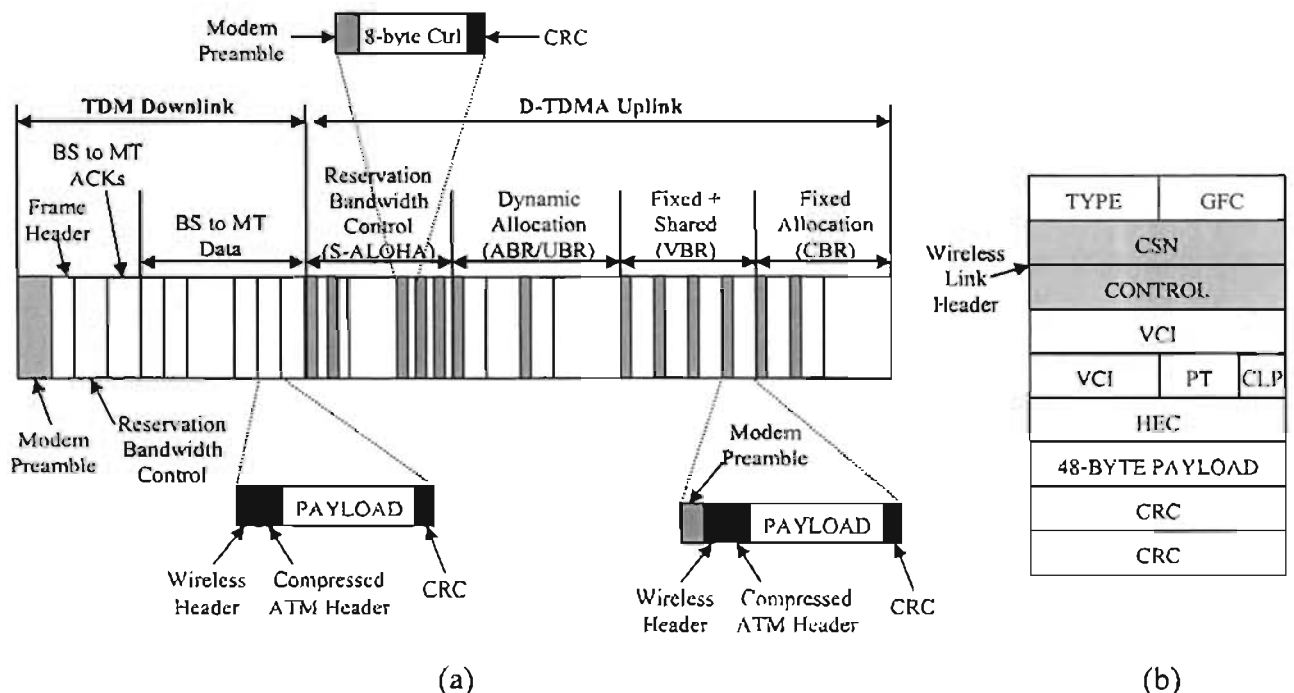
Modem Preamble

8-byte Ctrl

CRC

TDM Downlink

D-TDMA Uplink

BS to MT ACKs

Frame Header

BS to MT Data

Reservation Bandwidth Control (S-ALOHA)

Dynamic Allocation (ABR/UBR)

Fixed + Shared (VBR)

Fixed Allocation (CBR)

Modem Preamble

Reservation Bandwidth Control

PAYLOAD

Wireless Header

Compressed ATM Header

CRC

Modem Preamble

PAYLOAD

Wireless Header

Compressed ATM Header

CRC

(a)

| TYPE | | GFC |
|---|---|---|
| CSN | | |
| CONTROL | | |
| VCI | | |
| VCI | PT | CLP |
| HEC | | |
| 48-BYTE PAYLOAD | | |
| CRC | | |
| CRC | | |

Wireless Link Header

(b)